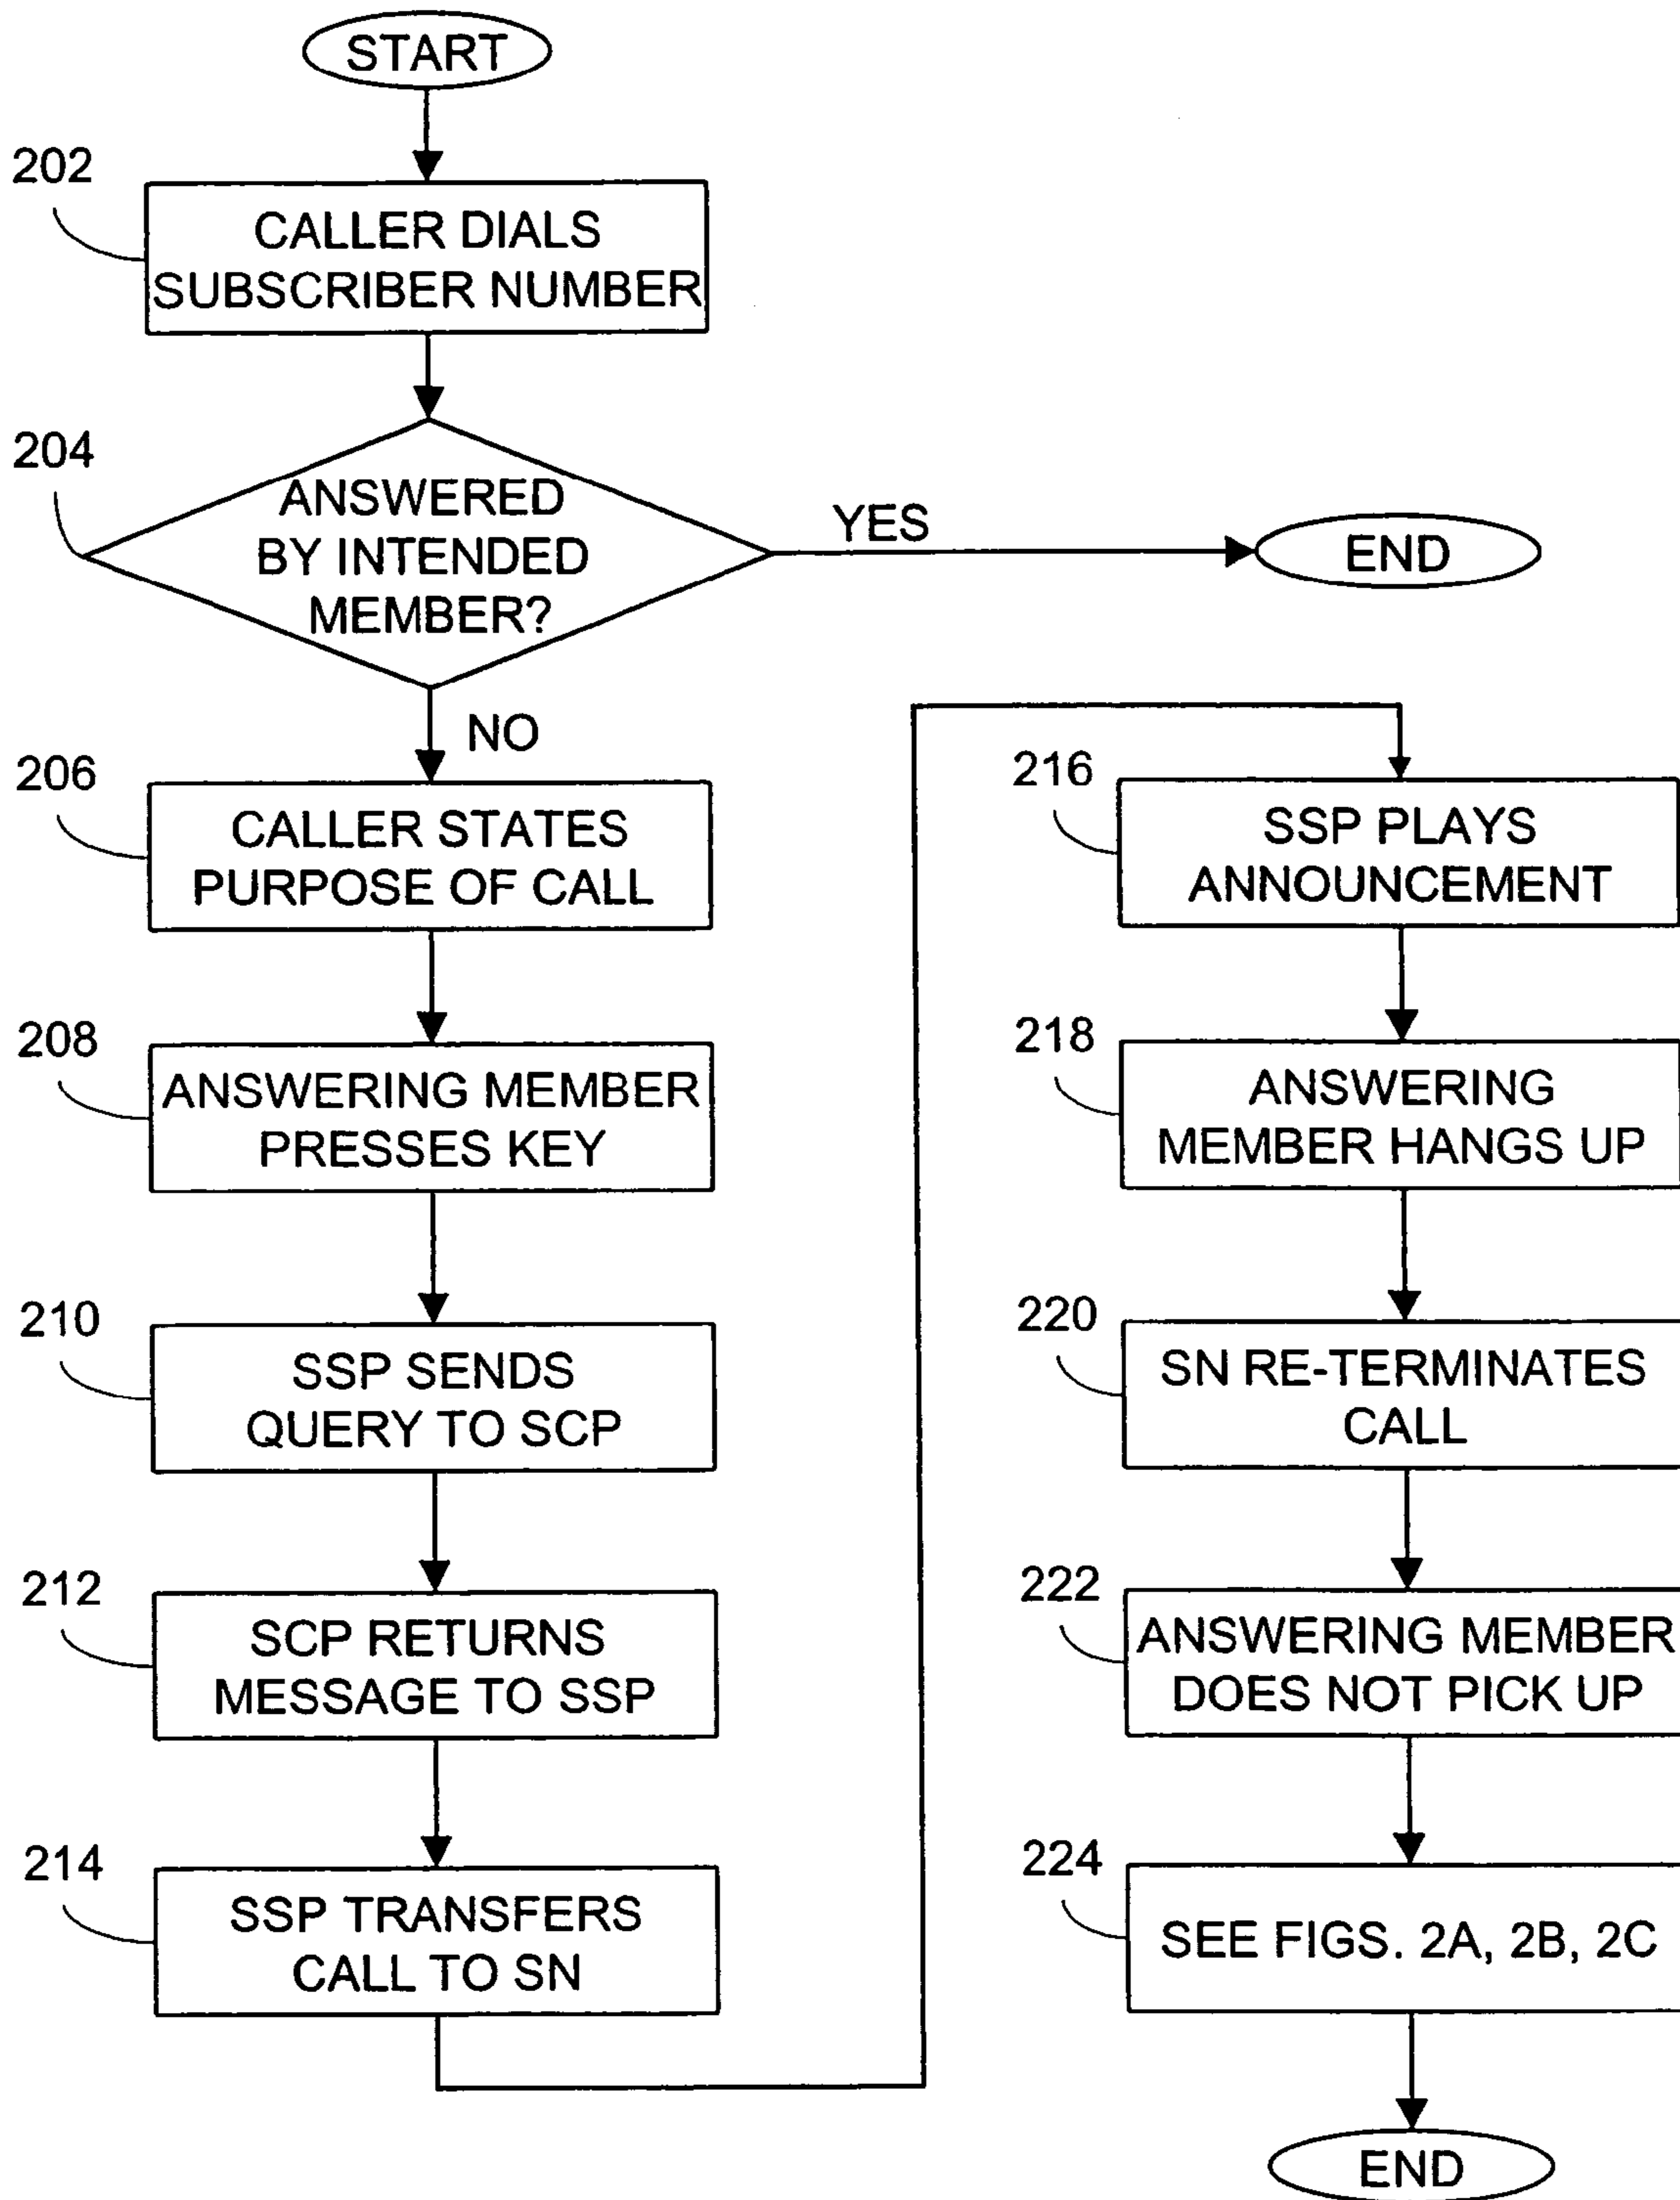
START

202

CALLER DIALS SUBSCRIBER NUMBER

204

ANSWERED BY INTENDED MEMBER?

YES

END

NO

206

CALLER STATES PURPOSE OF CALL

208

ANSWERING MEMBER PRESSES KEY

210

SSP SENDS QUERY TO SCP

212

SCP RETURNS MESSAGE TO SSP

214

SSP TRANSFERS CALL TO SN

216

SSP PLAYS ANNOUNCEMENT

218

ANSWERING MEMBER HANGS UP

220

SN RE-TERMINATES CALL

222

ANSWERING MEMBER DOES NOT PICK UP

224

SEE FIGS. 2A, 2B, 2C

END